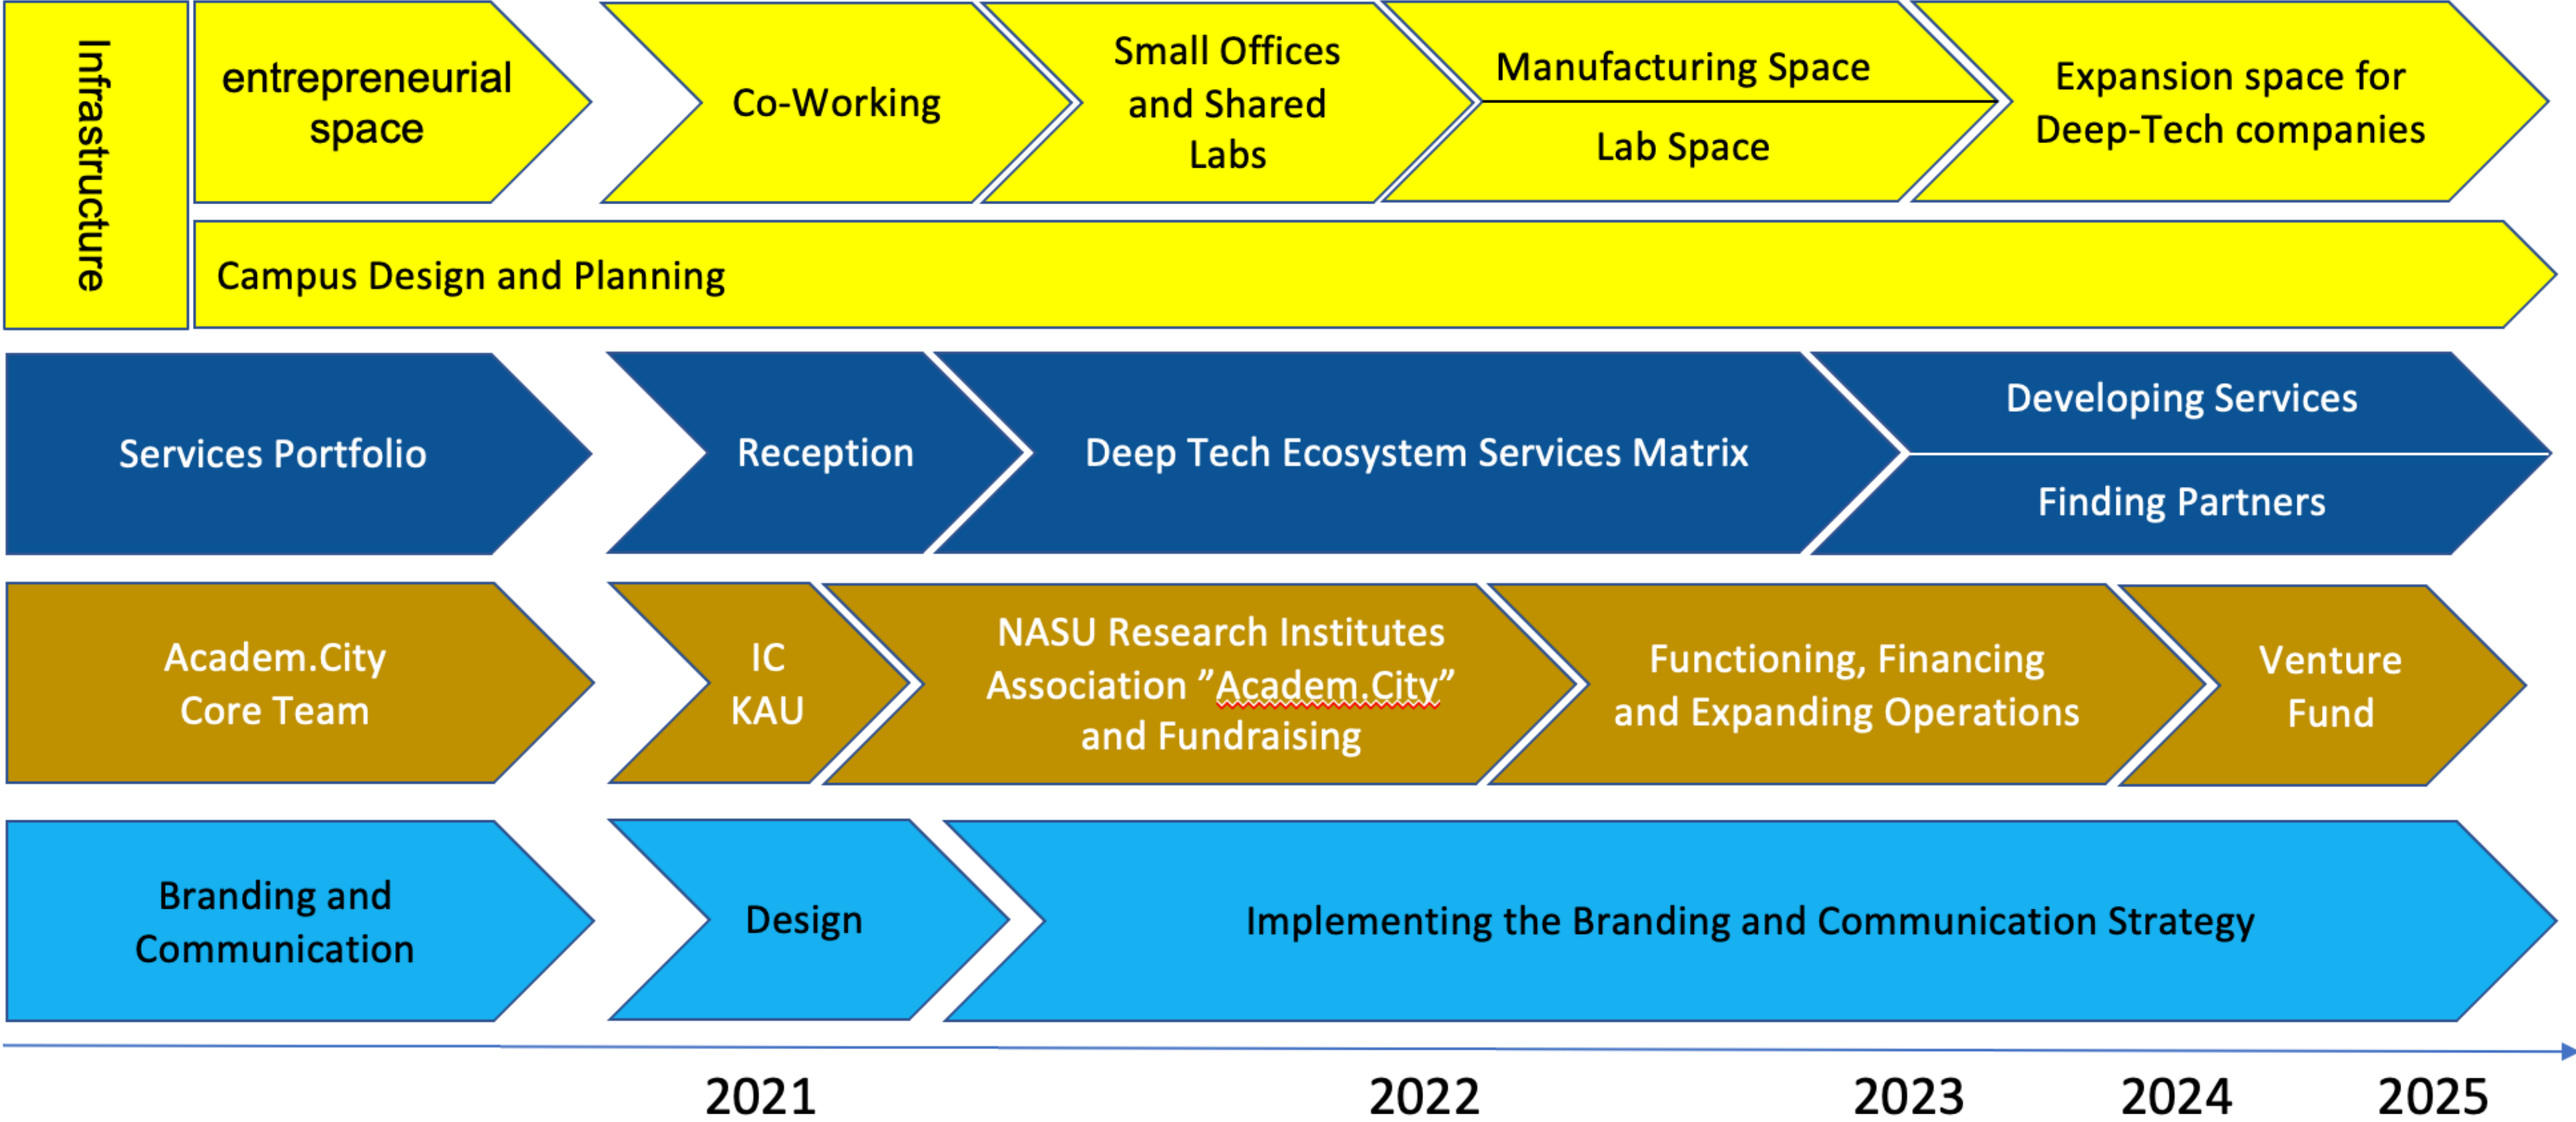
Infrastructure

entrepreneurial space

Co-Working

Small Offices and Shared Labs

Manufacturing Space

Lab Space

Expansion space for Deep-Tech companies

Campus Design and Planning

Services Portfolio

Reception

Deep Tech Ecosystem Services Matrix

Developing Services

Finding Partners

Academ.City Core Team

IC KAU

NASU Research Institutes Association "Academ.City" and Fundraising

Functioning, Financing and Expanding Operations

Venture Fund

Branding and Communication

Design

Implementing the Branding and Communication Strategy

2021

2022

2023

2024

2025